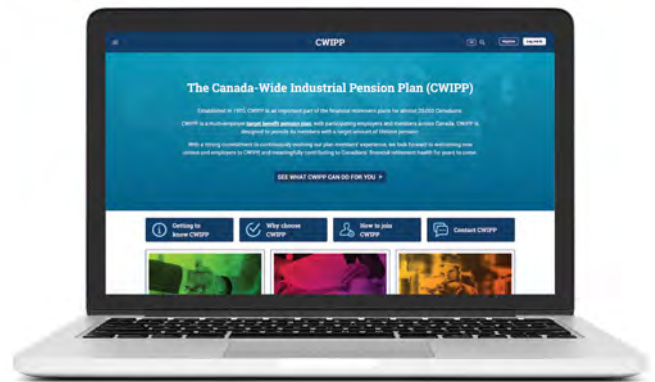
CWIPP

Register Log in

The Canada-Wide Industrial Pension Plan (CWIPP)

Established in 1970, CWIPP is an important part of the financial retirement plans for about 29,000 Canadians.

CWIPP is a multi-employer target benefit pension plan, with participating employers and members across Canada. CWIPP is designed to provide its members with a target amount of lifetime pension.

With a strong commitment to continuously evolving our plan members' experience, we look forward to welcoming new unions and employers to CWIPP and meaningfully contributing to Canadians' financial retirement health for years to come.

SEE WHAT CWIPP CAN DO FOR YOU

Getting to know CWIPP

Why choose CWIPP

How to join CWIPP

Contact CWIPP